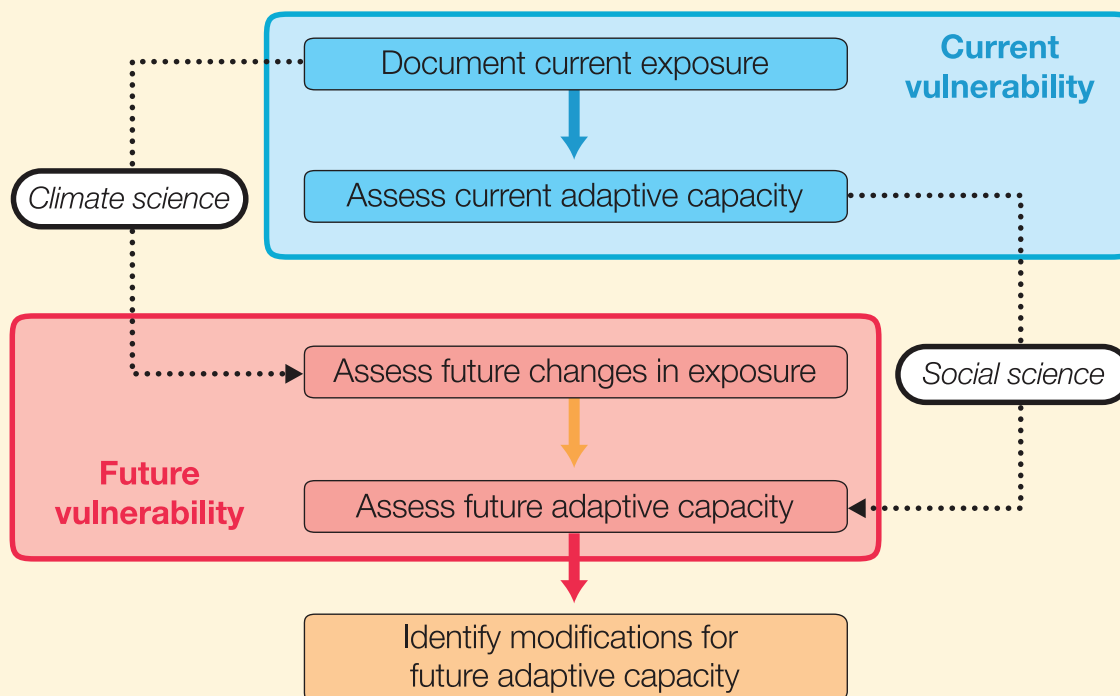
Current vulnerability

Document current exposure

Assess current adaptive capacity

Climate science

Social science

Future vulnerability

Assess future changes in exposure

Assess future adaptive capacity

Identify modifications for future adaptive capacity